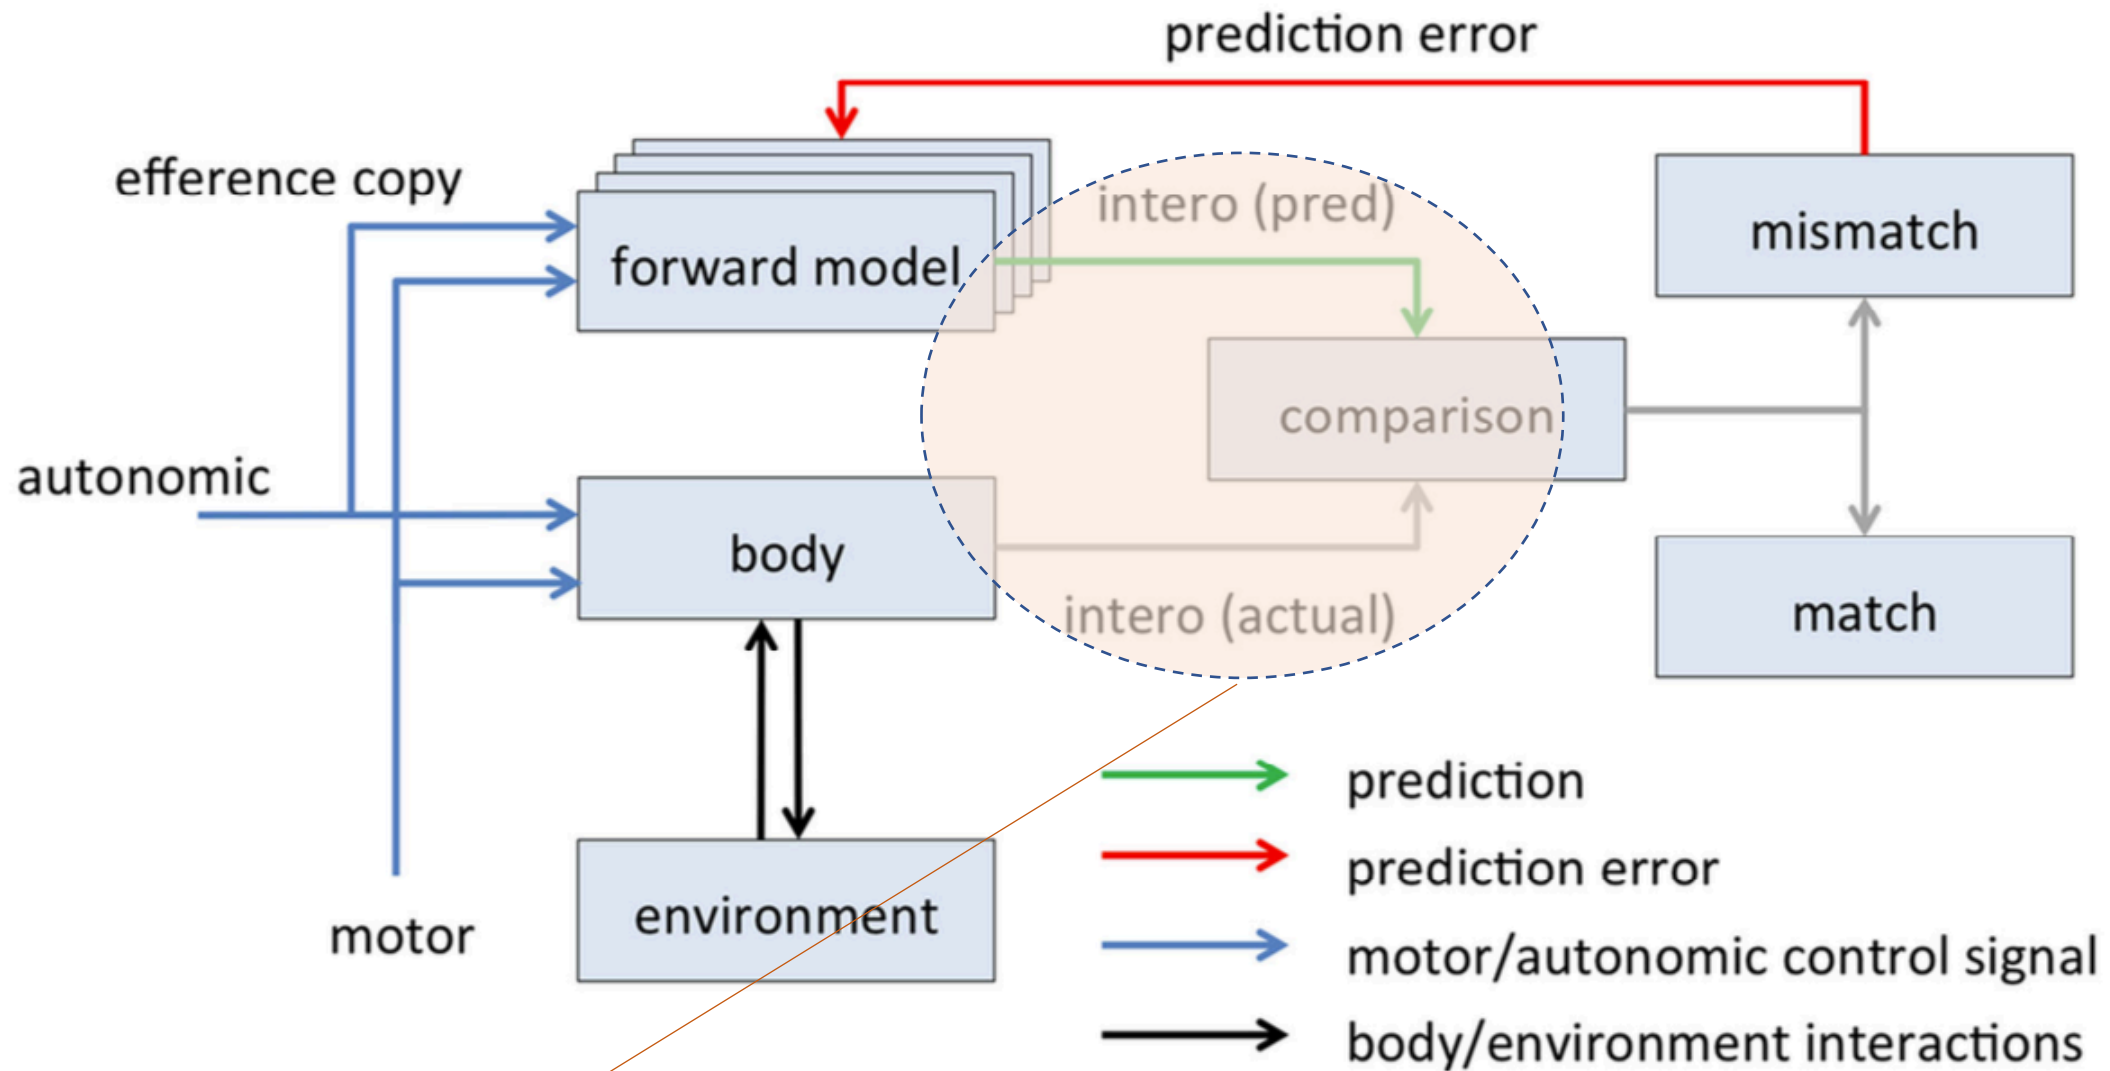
prediction error

efference copy

forward model

intero (pred)

mismatch

comparison

autonomic

body

intero (actual)

match

environment

motor

prediction
prediction error
motor/autonomic control signal
body/environment interactions